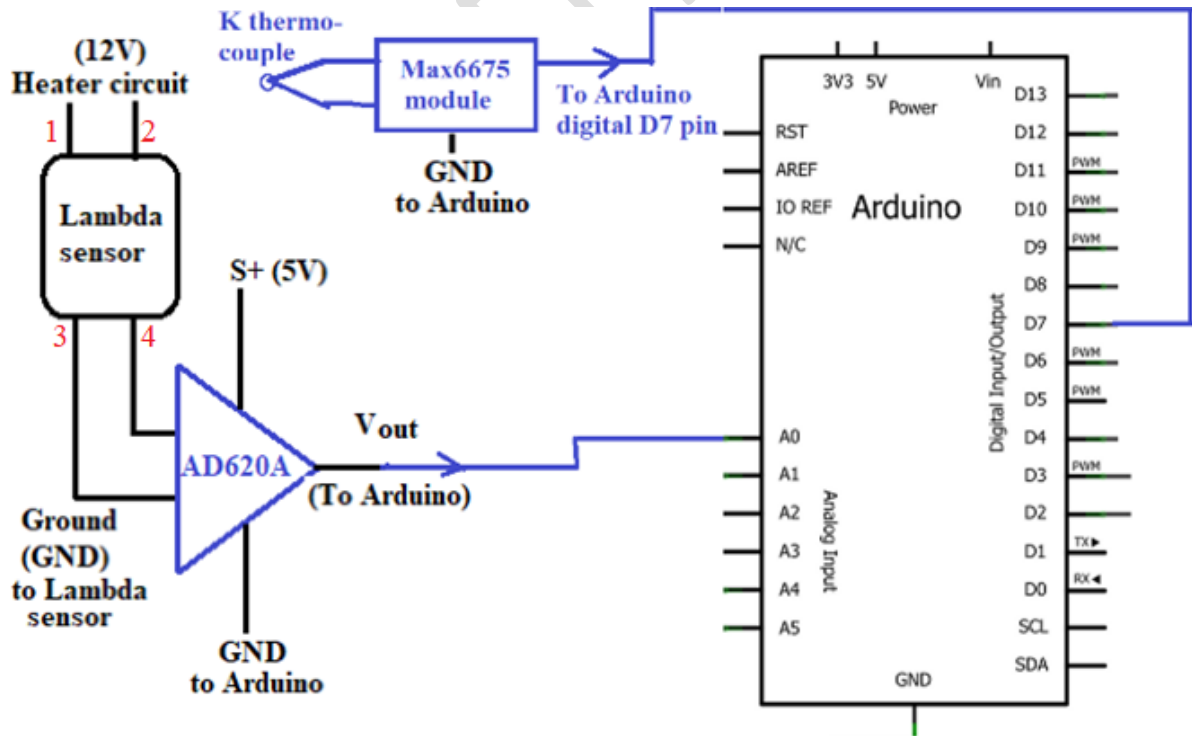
(12V)
Heater circuit
1
2
Lambda sensor
3
4

K thermocouple
Max6675 module
To Arduino digital D7 pin
GND to Arduino

S+ (5V)
AD620A
Vout
(To Arduino)
Ground (GND) to Lambda sensor
GND to Arduino

3V3 5V Vin
Power
RST
AREF
IO REF
N/C
Arduino
D13
D12
D11 PWM
D10 PWM
D9 PWM
D8
D7
D6 PWM
D5 PWM
D4
D3 PWM
D2
D1 TX▸
D0 RX◂
SCL
SDA
Digital Input/Output
A0
A1
A2
A3
A4
A5
Analog Input
GND